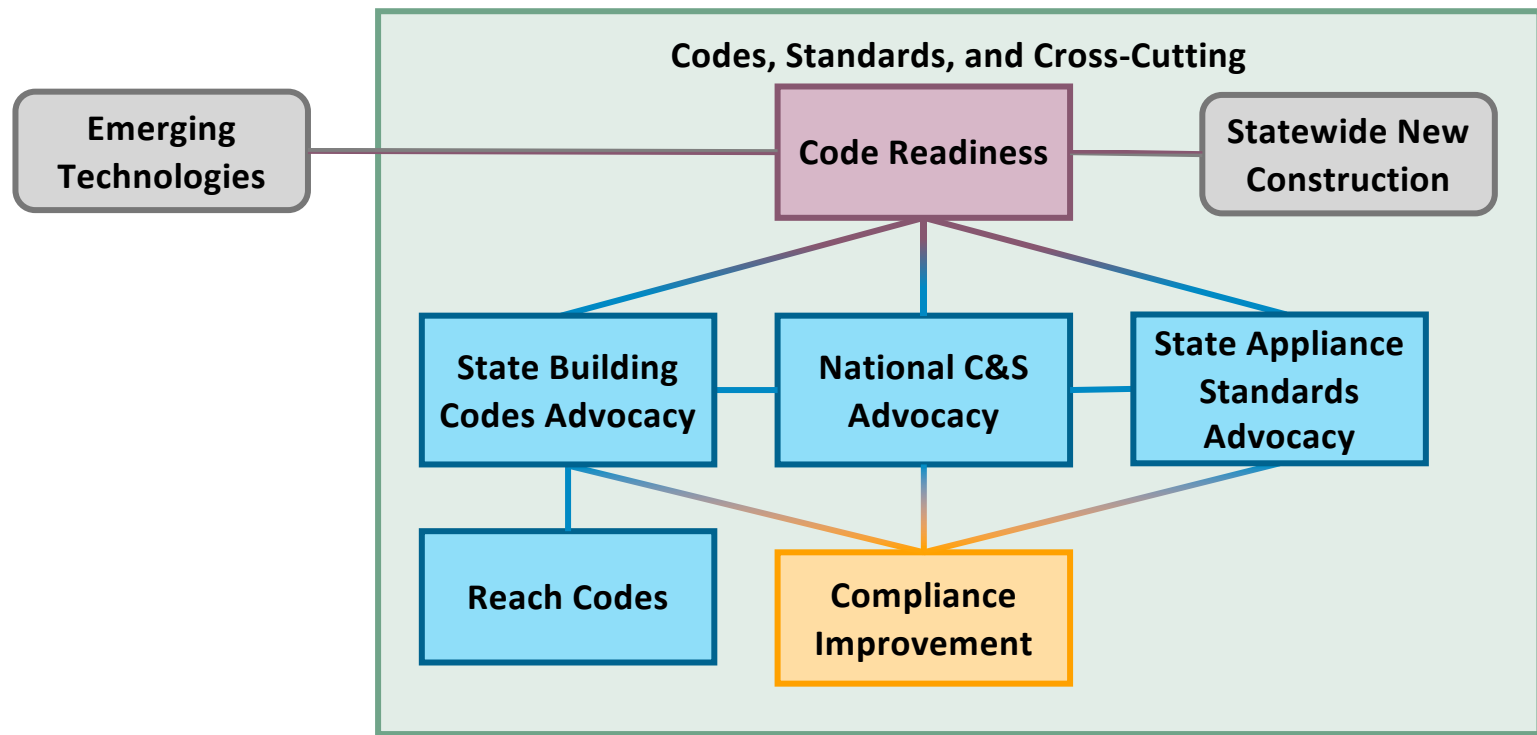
Codes, Standards, and Cross-Cutting

Emerging Technologies

Code Readiness

Statewide New Construction

State Building Codes Advocacy

National C&S Advocacy

State Appliance Standards Advocacy

Reach Codes

Compliance Improvement